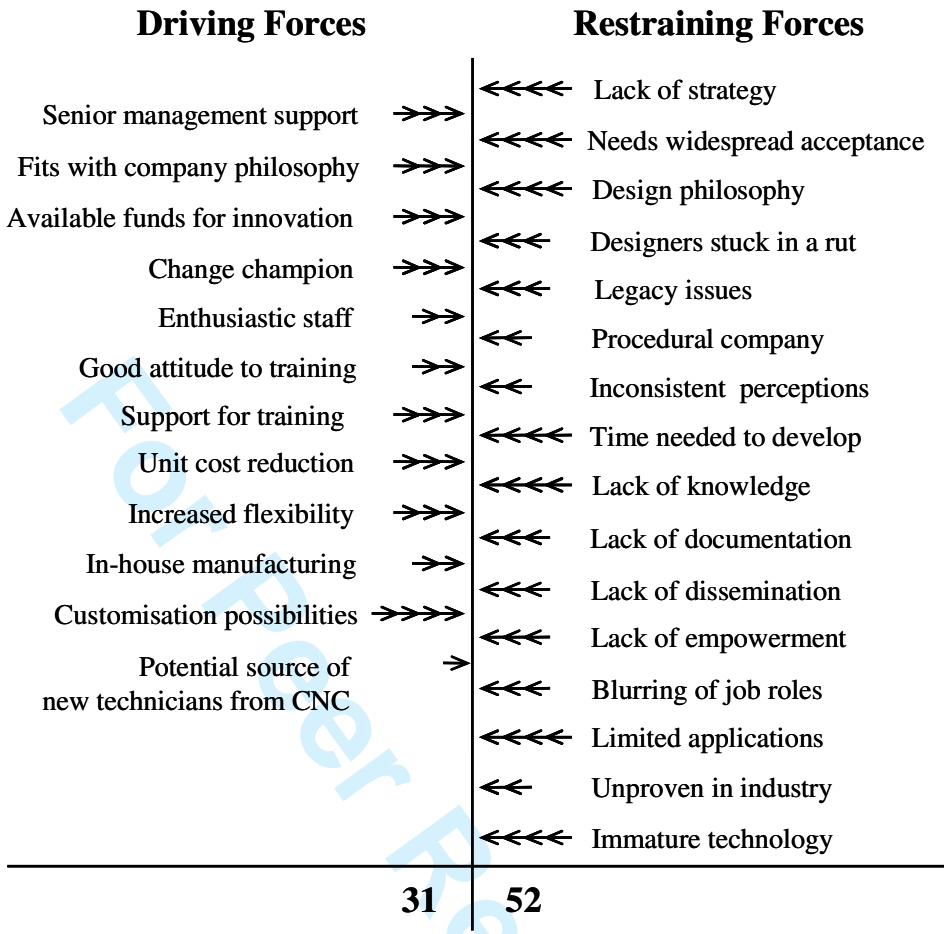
Driving Forces

Senior management support
Fits with company philosophy
Available funds for innovation
Change champion
Enthusiastic staff
Good attitude to training
Support for training
Unit cost reduction
Increased flexibility
In-house manufacturing
Customisation possibilities
Potential source of new technicians from CNC

Restraining Forces

Lack of strategy
Needs widespread acceptance
Design philosophy
Designers stuck in a rut
Legacy issues
Procedural company
Inconsistent perceptions
Time needed to develop
Lack of knowledge
Lack of documentation
Lack of dissemination
Lack of empowerment
Blurring of job roles
Limited applications
Unproven in industry
Immature technology

31 52

For Peer Re